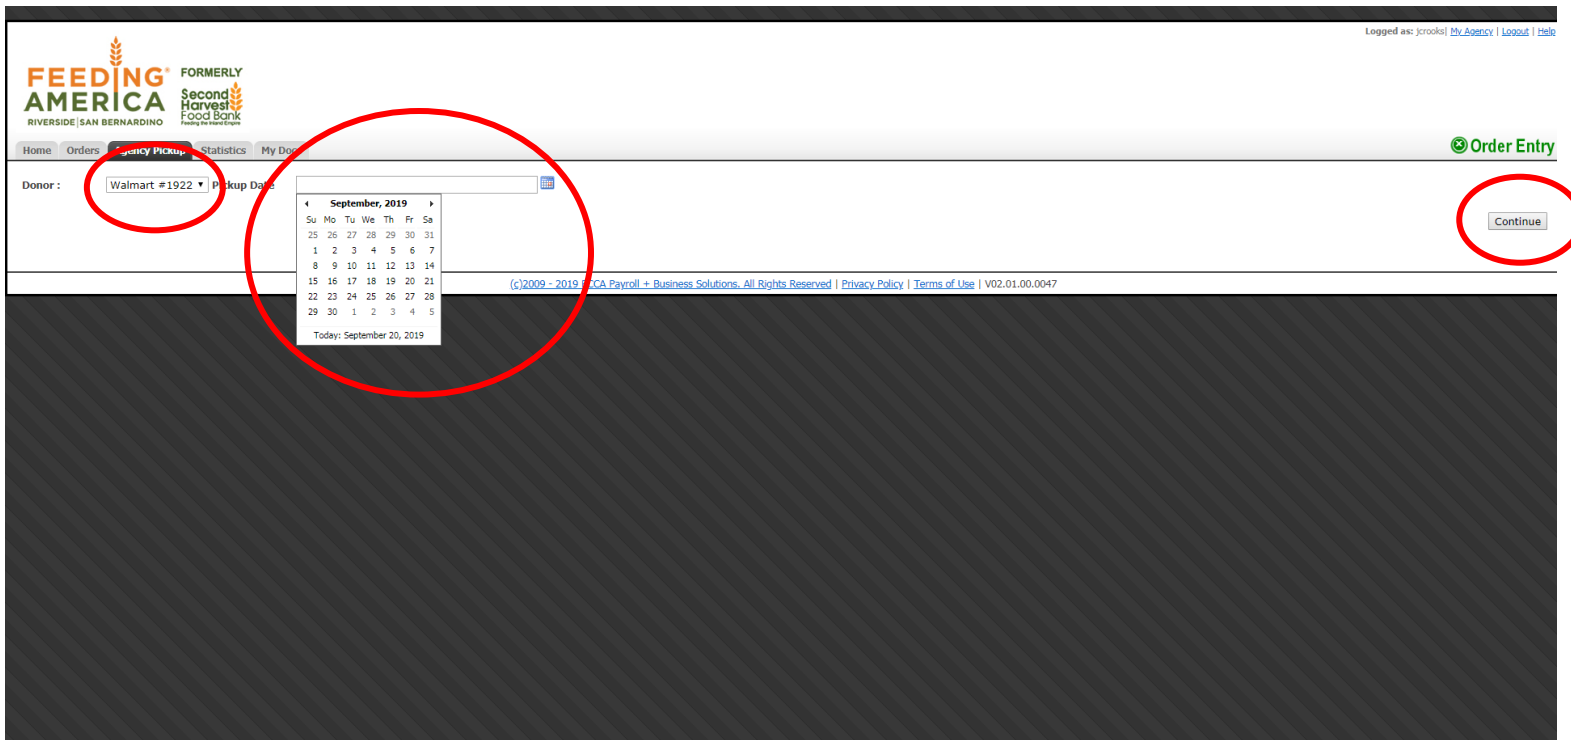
Logged as: jcrooks| My Agency | Logout | Help

FEEDING AMERICA RIVERSIDE|SAN BERNARDINO

FORMERLY Second Harvest Food Bank

Home Orders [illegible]ency Pickup Statistics My Do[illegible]

Order Entry

Donor : Walmart #1922 P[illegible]ckup Da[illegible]e

September, 2019

| Su | Mo | Tu | We | Th | Fr | Sa |
|---|---|---|---|---|---|---|
| 25 | 26 | 27 | 28 | 29 | 30 | 31 |
| 1 | 2 | 3 | 4 | 5 | 6 | 7 |
| 8 | 9 | 10 | 11 | 12 | 13 | 14 |
| 15 | 16 | 17 | 18 | 19 | 20 | 21 |
| 22 | 23 | 24 | 25 | 26 | 27 | 28 |
| 29 | 30 | 1 | 2 | 3 | 4 | 5 |

Today: September 20, 2019

Continue

(c)2009 - 2019 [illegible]CA Payroll + Business Solutions. All Rights Reserved | Privacy Policy | Terms of Use | V02.01.00.0047